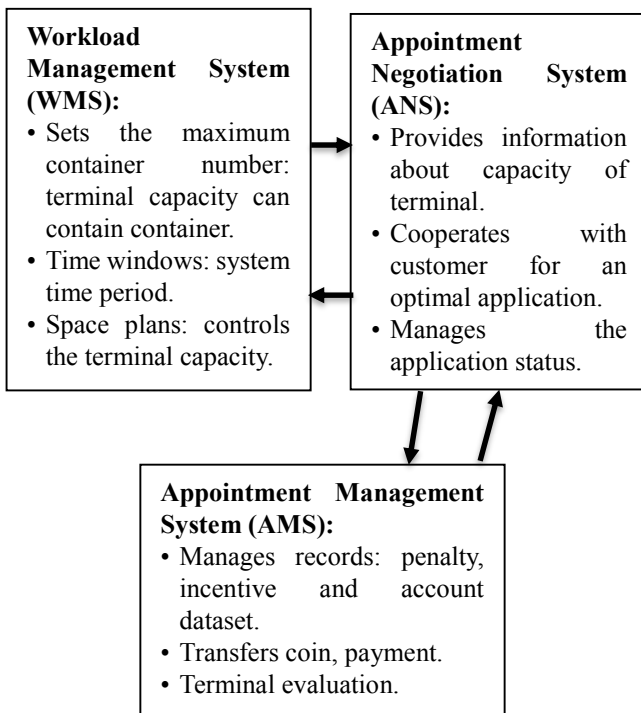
**Workload Management System (WMS):**
- Sets the maximum container number: terminal capacity can contain container.
- Time windows: system time period.
- Space plans: controls the terminal capacity.

**Appointment Negotiation System (ANS):**
- Provides information about capacity of terminal.
- Cooperates with customer for an optimal application.
- Manages the application status.

**Appointment Management System (AMS):**
- Manages records: penalty, incentive and account dataset.
- Transfers coin, payment.
- Terminal evaluation.